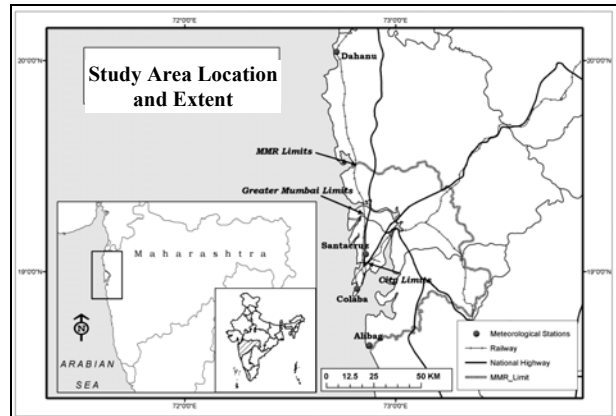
72°00'E
73°00'E
20°00'N
20°00'N
Study Area Location and Extent
Dahanu
MMR Limits
Greater Mumbai Limits
Santacruz
City Limits
Colaba
Alibag
19°00'N
19°00'N
M a h a r a s h t r a
N
ARABIAN SEA
0 12.5 25 50 KM
Meteorological Stations
Railway
National Highway
MMR_Limit
72°00'E
73°00'E